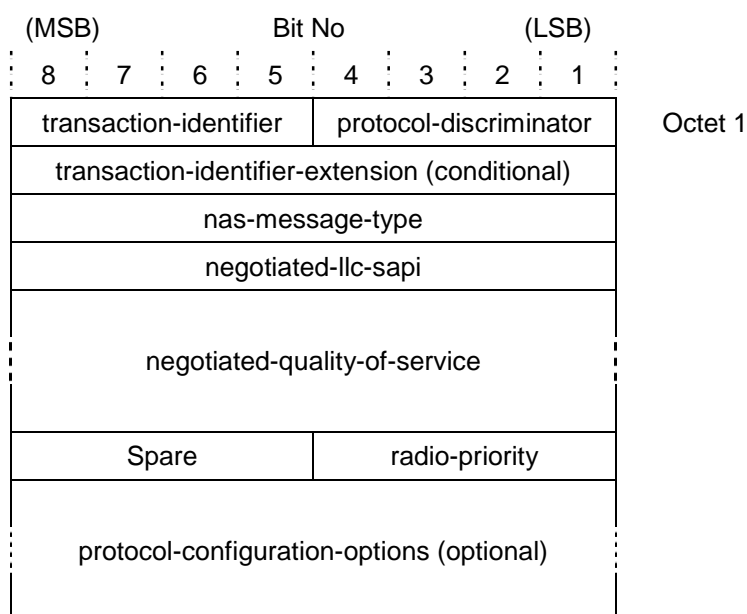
(MSB) Bit No (LSB)

| 8 | 7 | 6 | 5 | 4 | 3 | 2 | 1 | |
|---|---|---|---|---|---|---|---|---|
| transaction-identifier | | | | protocol-discriminator | | | | Octet 1 |
| transaction-identifier-extension (conditional) | | | | | | | | |
| nas-message-type | | | | | | | | |
| negotiated-llc-sapi | | | | | | | | |
| negotiated-quality-of-service | | | | | | | | |
| Spare | | | | radio-priority | | | | |
| protocol-configuration-options (optional) | | | | | | | | |